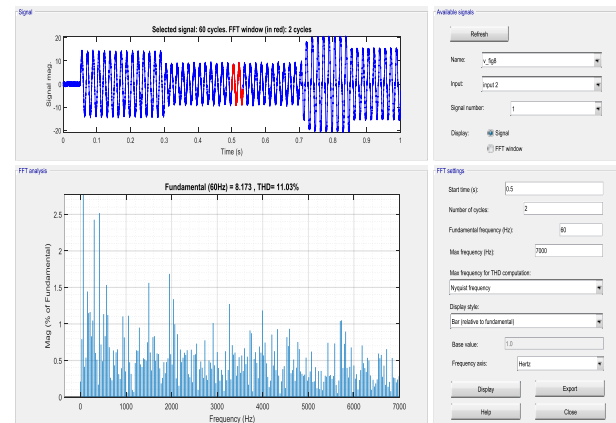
Signal

Selected signal: 60 cycles. FFT window (in red): 2 cycles

20
10
0
-10
-20

Signal mag.

0 0.1 0.2 0.3 0.4 0.5 0.6 0.7 0.8 0.9 1

Time (s)

Available signals

Refresh

Name: v_fig8

Input: input 2

Signal number: 1

Display: Signal

FFT window

FFT analysis

Fundamental (60Hz) = 8.173 , THD= 11.03%

2.5
2
1.5
1
0.5
0

Mag (% of Fundamental)

0 1000 2000 3000 4000 5000 6000 7000

Frequency (Hz)

FFT settings

Start time (s): 0.5

Number of cycles: 2

Fundamental frequency (Hz): 60

Max frequency (Hz): 7000

Max frequency for THD computation:

Nyquist frequency

Display style:

Bar (relative to fundamental)

Base value: 1.0

Frequency axis: Hertz

Display

Export

Help

Close